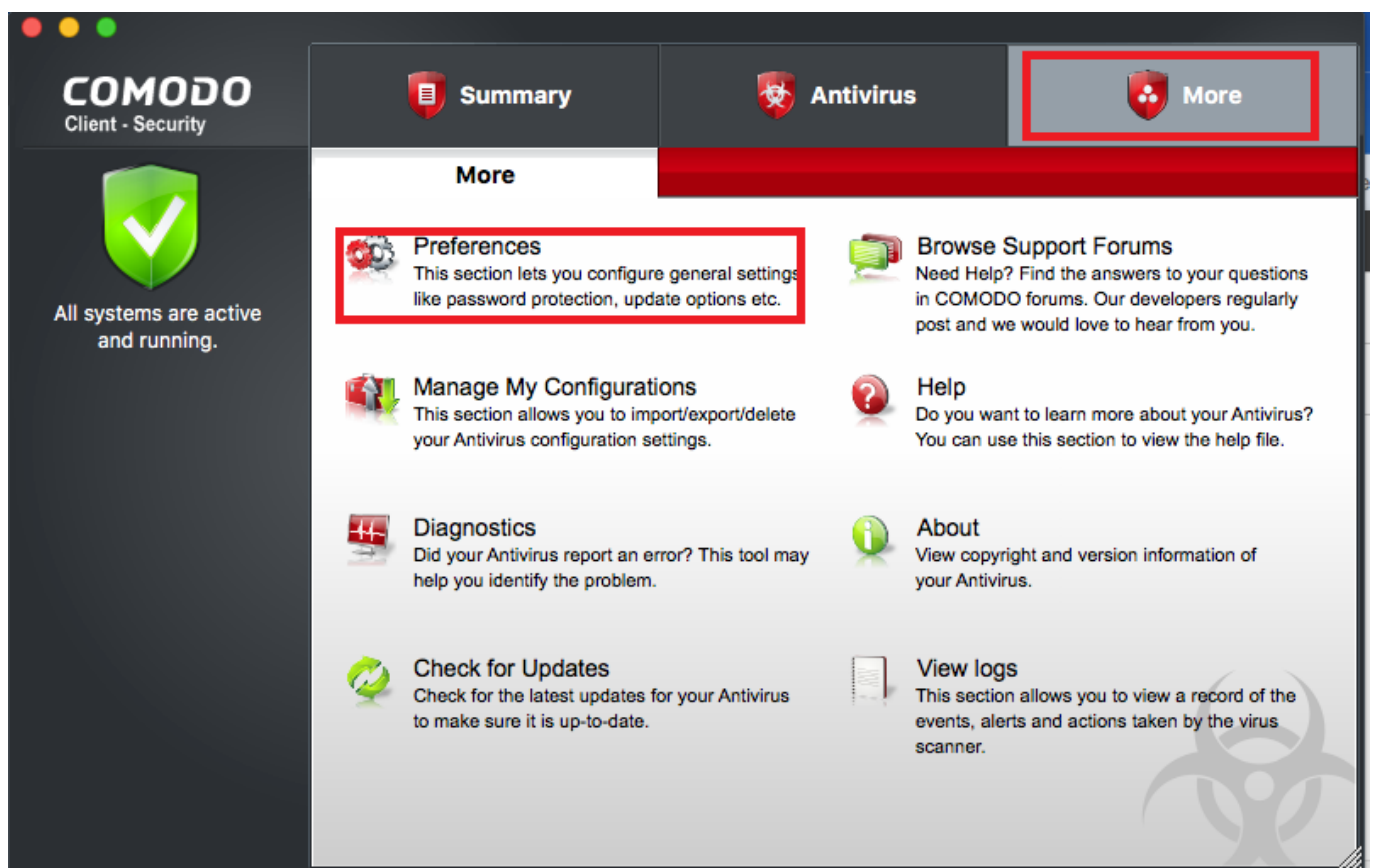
COMODO
Client - Security

All systems are active and running.

Summary

Antivirus

More

More

Preferences
This section lets you configure general settings like password protection, update options etc.

Browse Support Forums
Need Help? Find the answers to your questions in COMODO forums. Our developers regularly post and we would love to hear from you.

Manage My Configurations
This section allows you to import/export/delete your Antivirus configuration settings.

Help
Do you want to learn more about your Antivirus? You can use this section to view the help file.

Diagnostics
Did your Antivirus report an error? This tool may help you identify the problem.

About
View copyright and version information of your Antivirus.

Check for Updates
Check for the latest updates for your Antivirus to make sure it is up-to-date.

View logs
This section allows you to view a record of the events, alerts and actions taken by the virus scanner.